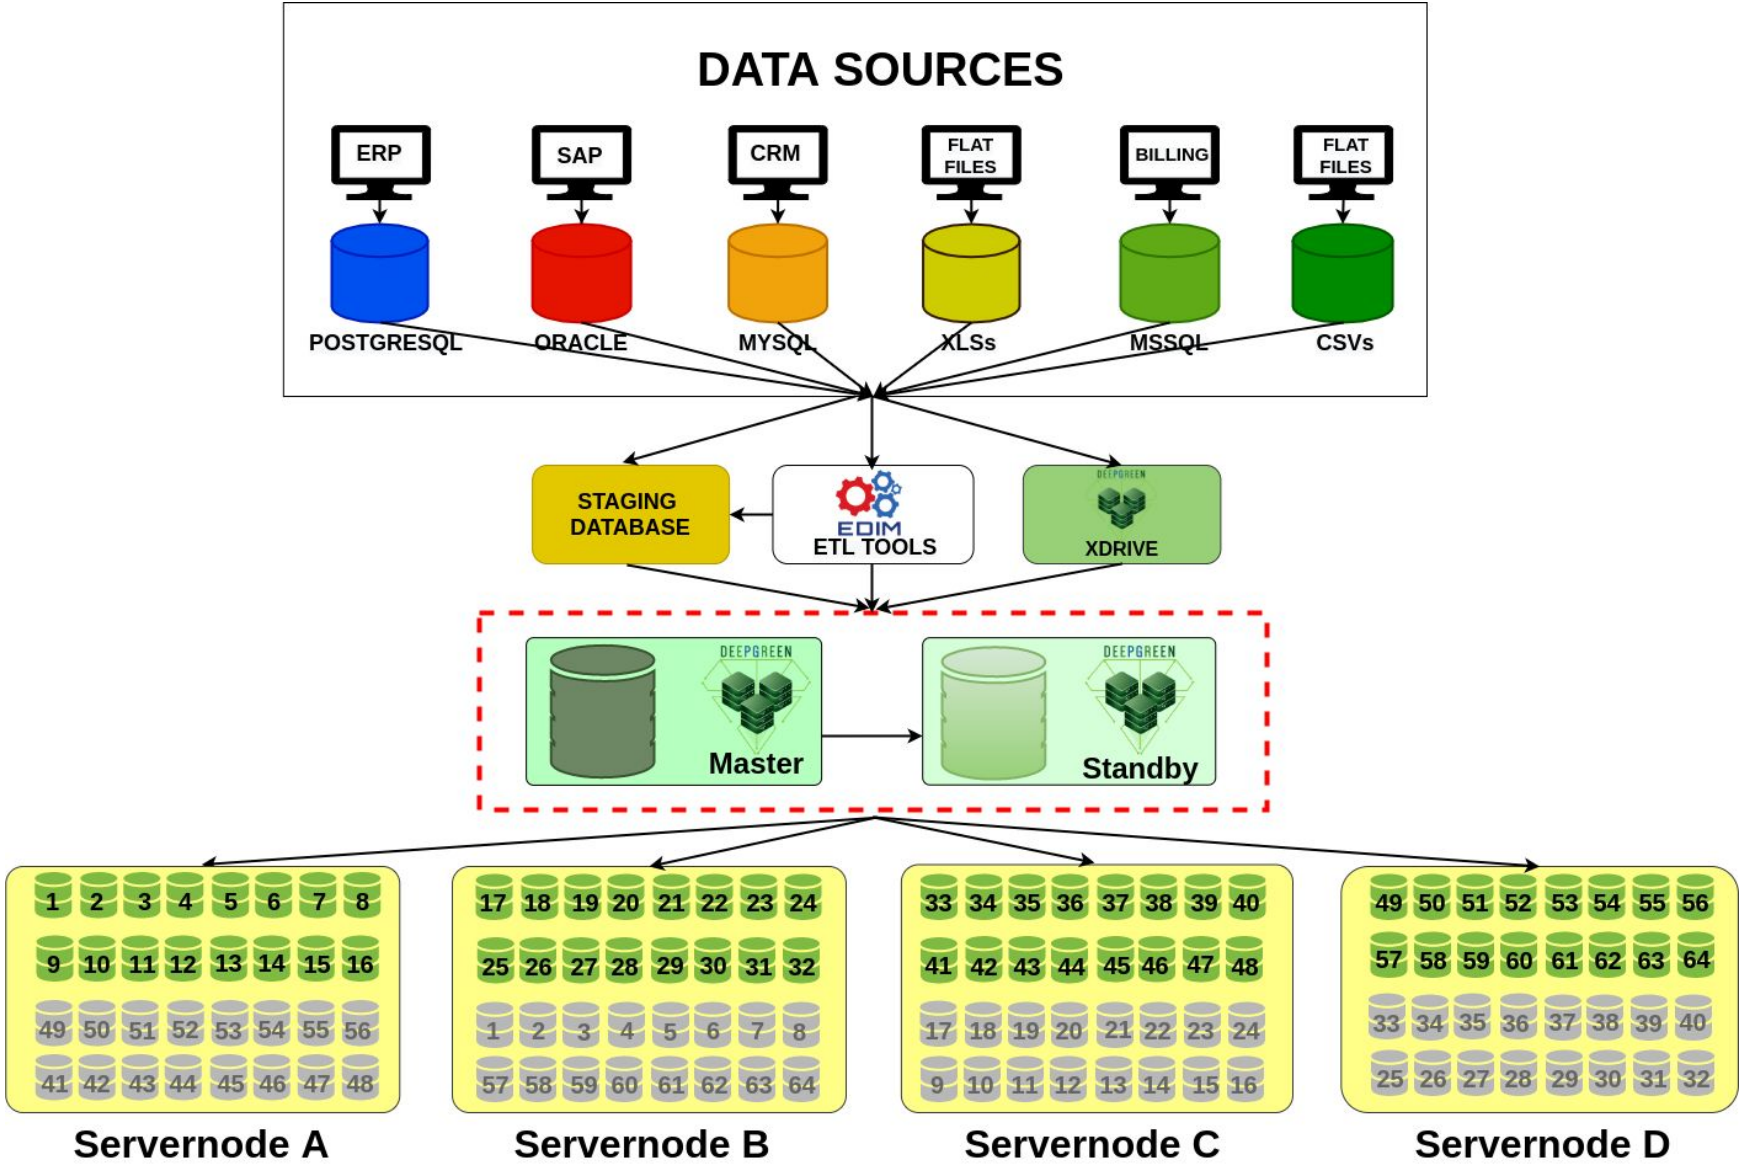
DATA SOURCES

ERP
SAP
CRM
FLAT FILES
BILLING
FLAT FILES

POSTGRESQL
ORACLE
MYSQL
XLSs
MSSQL
CSVs

STAGING DATABASE
EDIM
ETL TOOLS
DEEPGREEN
XDRIVE

DEEPGREEN
Master
DEEPGREEN
Standby

1 2 3 4 5 6 7 8
9 10 11 12 13 14 15 16
49 50 51 52 53 54 55 56
41 42 43 44 45 46 47 48

17 18 19 20 21 22 23 24
25 26 27 28 29 30 31 32
1 2 3 4 5 6 7 8
57 58 59 60 61 62 63 64

33 34 35 36 37 38 39 40
41 42 43 44 45 46 47 48
17 18 19 20 21 22 23 24
9 10 11 12 13 14 15 16

49 50 51 52 53 54 55 56
57 58 59 60 61 62 63 64
33 34 35 36 37 38 39 40
25 26 27 28 29 30 31 32

Servernode A
Servernode B
Servernode C
Servernode D